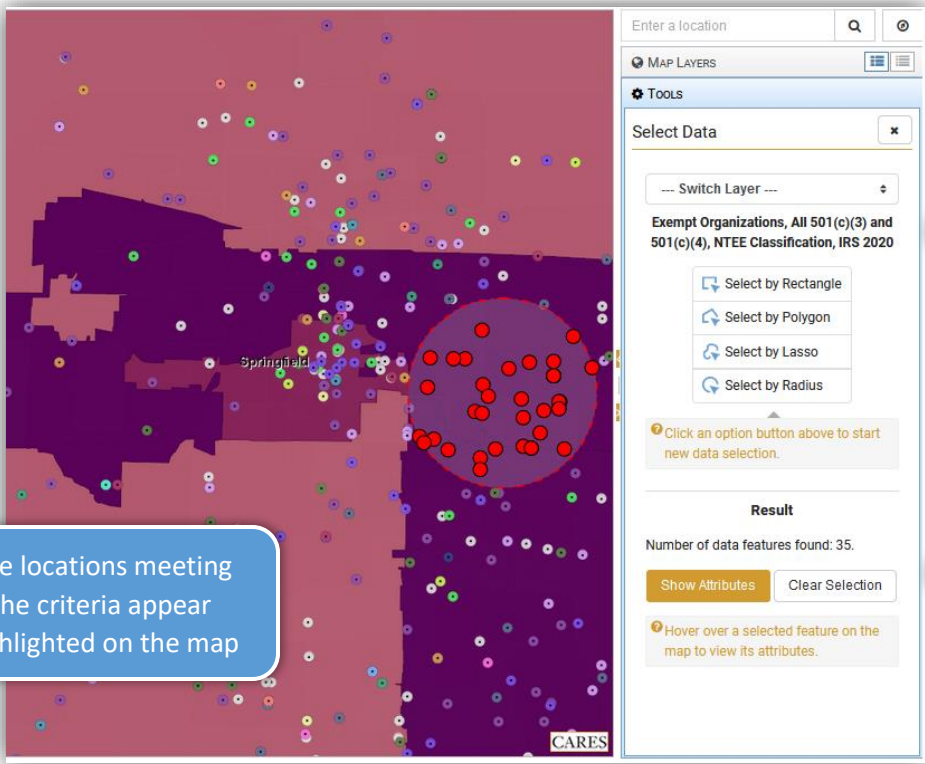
Springfield

e locations meeting
he criteria appear
hlighted on the map

CARES

Enter a location

MAP LAYERS

TOOLS

Select Data

--- Switch Layer ---

Exempt Organizations, All 501(c)(3) and 501(c)(4), NTEE Classification, IRS 2020

Select by Rectangle

Select by Polygon

Select by Lasso

Select by Radius

Click an option button above to start new data selection.

Result

Number of data features found: 35.

Show Attributes

Clear Selection

Hover over a selected feature on the map to view its attributes.